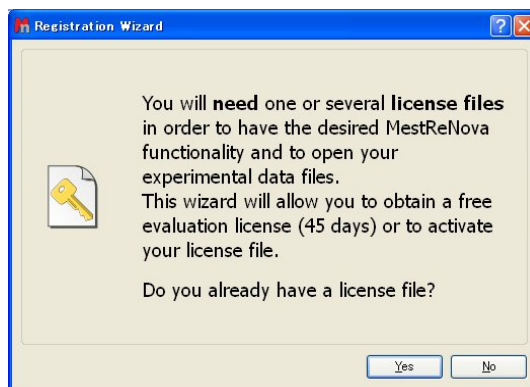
Registration Wizard

You will need one or several license files in order to have the desired MestReNova functionality and to open your experimental data files.
This wizard will allow you to obtain a free evaluation license (45 days) or to activate your license file.

Do you already have a license file?

Yes No